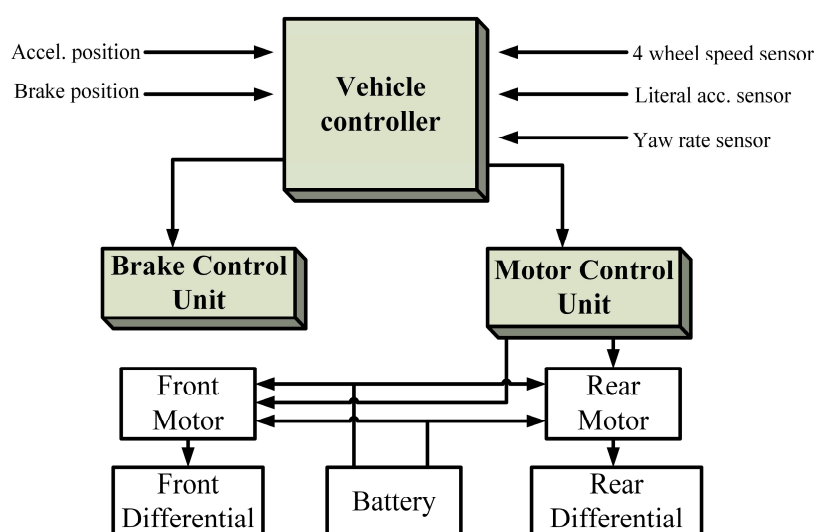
Accel. position

Brake position

Vehicle controller

4 wheel speed sensor

Literal acc. sensor

Yaw rate sensor

Brake Control Unit

Motor Control Unit

Front Motor

Rear Motor

Front Differential

Battery

Rear Differential